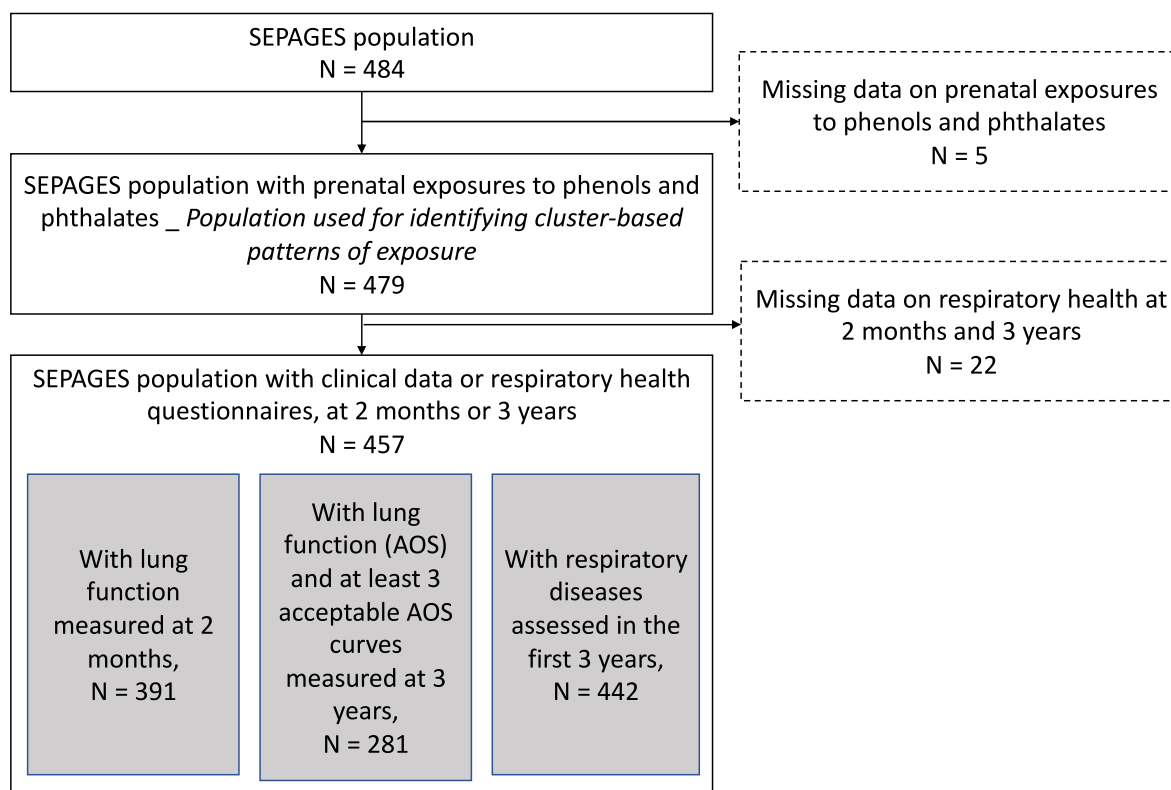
SEPAGES population
N = 484

Missing data on prenatal exposures to phenols and phthalates
N = 5

SEPAGES population with prenatal exposures to phenols and phthalates _ Population used for identifying cluster-based patterns of exposure
N = 479

Missing data on respiratory health at 2 months and 3 years
N = 22

SEPAGES population with clinical data or respiratory health questionnaires, at 2 months or 3 years
N = 457

With lung function measured at 2 months,
N = 391

With lung function (AOS) and at least 3 acceptable AOS curves measured at 3 years,
N = 281

With respiratory diseases assessed in the first 3 years,
N = 442